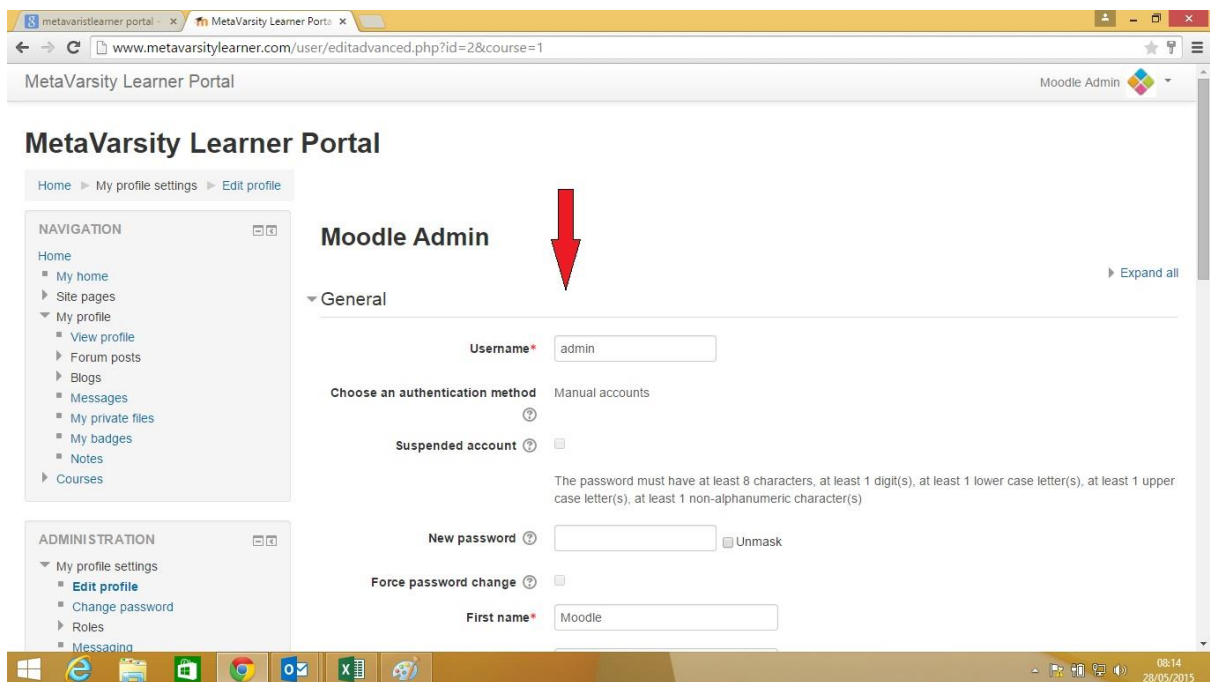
metavaristlearner portal - ×
MetaVarsity Learner Porta ×

www.metavarsitylearner.com/user/editadvanced.php?id=2&course=1

MetaVarsity Learner Portal

Moodle Admin

# MetaVarsity Learner Portal

Home ► My profile settings ► Edit profile

NAVIGATION

Home
My home
Site pages
My profile
View profile
Forum posts
Blogs
Messages
My private files
My badges
Notes
Courses

ADMINISTRATION

My profile settings
Edit profile
Change password
Roles
Messaging

## Moodle Admin

Expand all

General

Username* admin

Choose an authentication method Manual accounts

Suspended account

The password must have at least 8 characters, at least 1 digit(s), at least 1 lower case letter(s), at least 1 upper case letter(s), at least 1 non-alphanumeric character(s)

New password Unmask

Force password change

First name* Moodle

08:14
28/05/2015